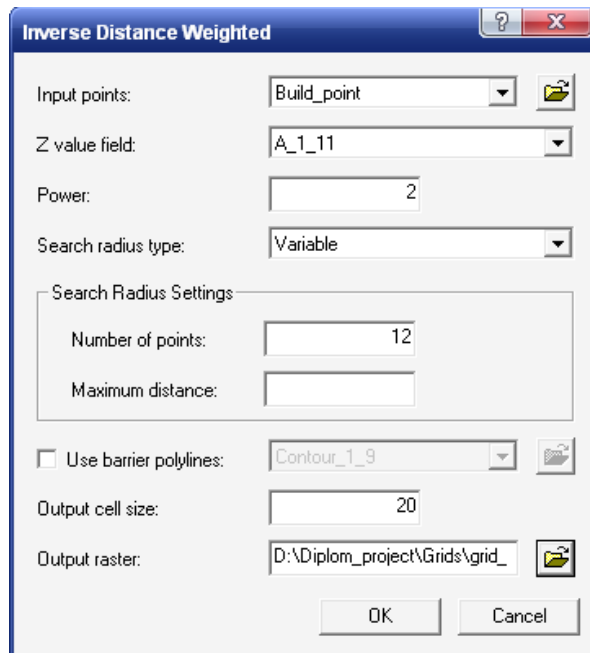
Inverse Distance Weighted

?

X

Input points:
Build_point

Z value field:
A_1_11

Power:
2

Search radius type:
Variable

Search Radius Settings

Number of points:
12

Maximum distance:

Use barrier polylines:
Contour_1_9

Output cell size:
20

Output raster:
D:\Diplom_project\Grids\grid_

OK

Cancel